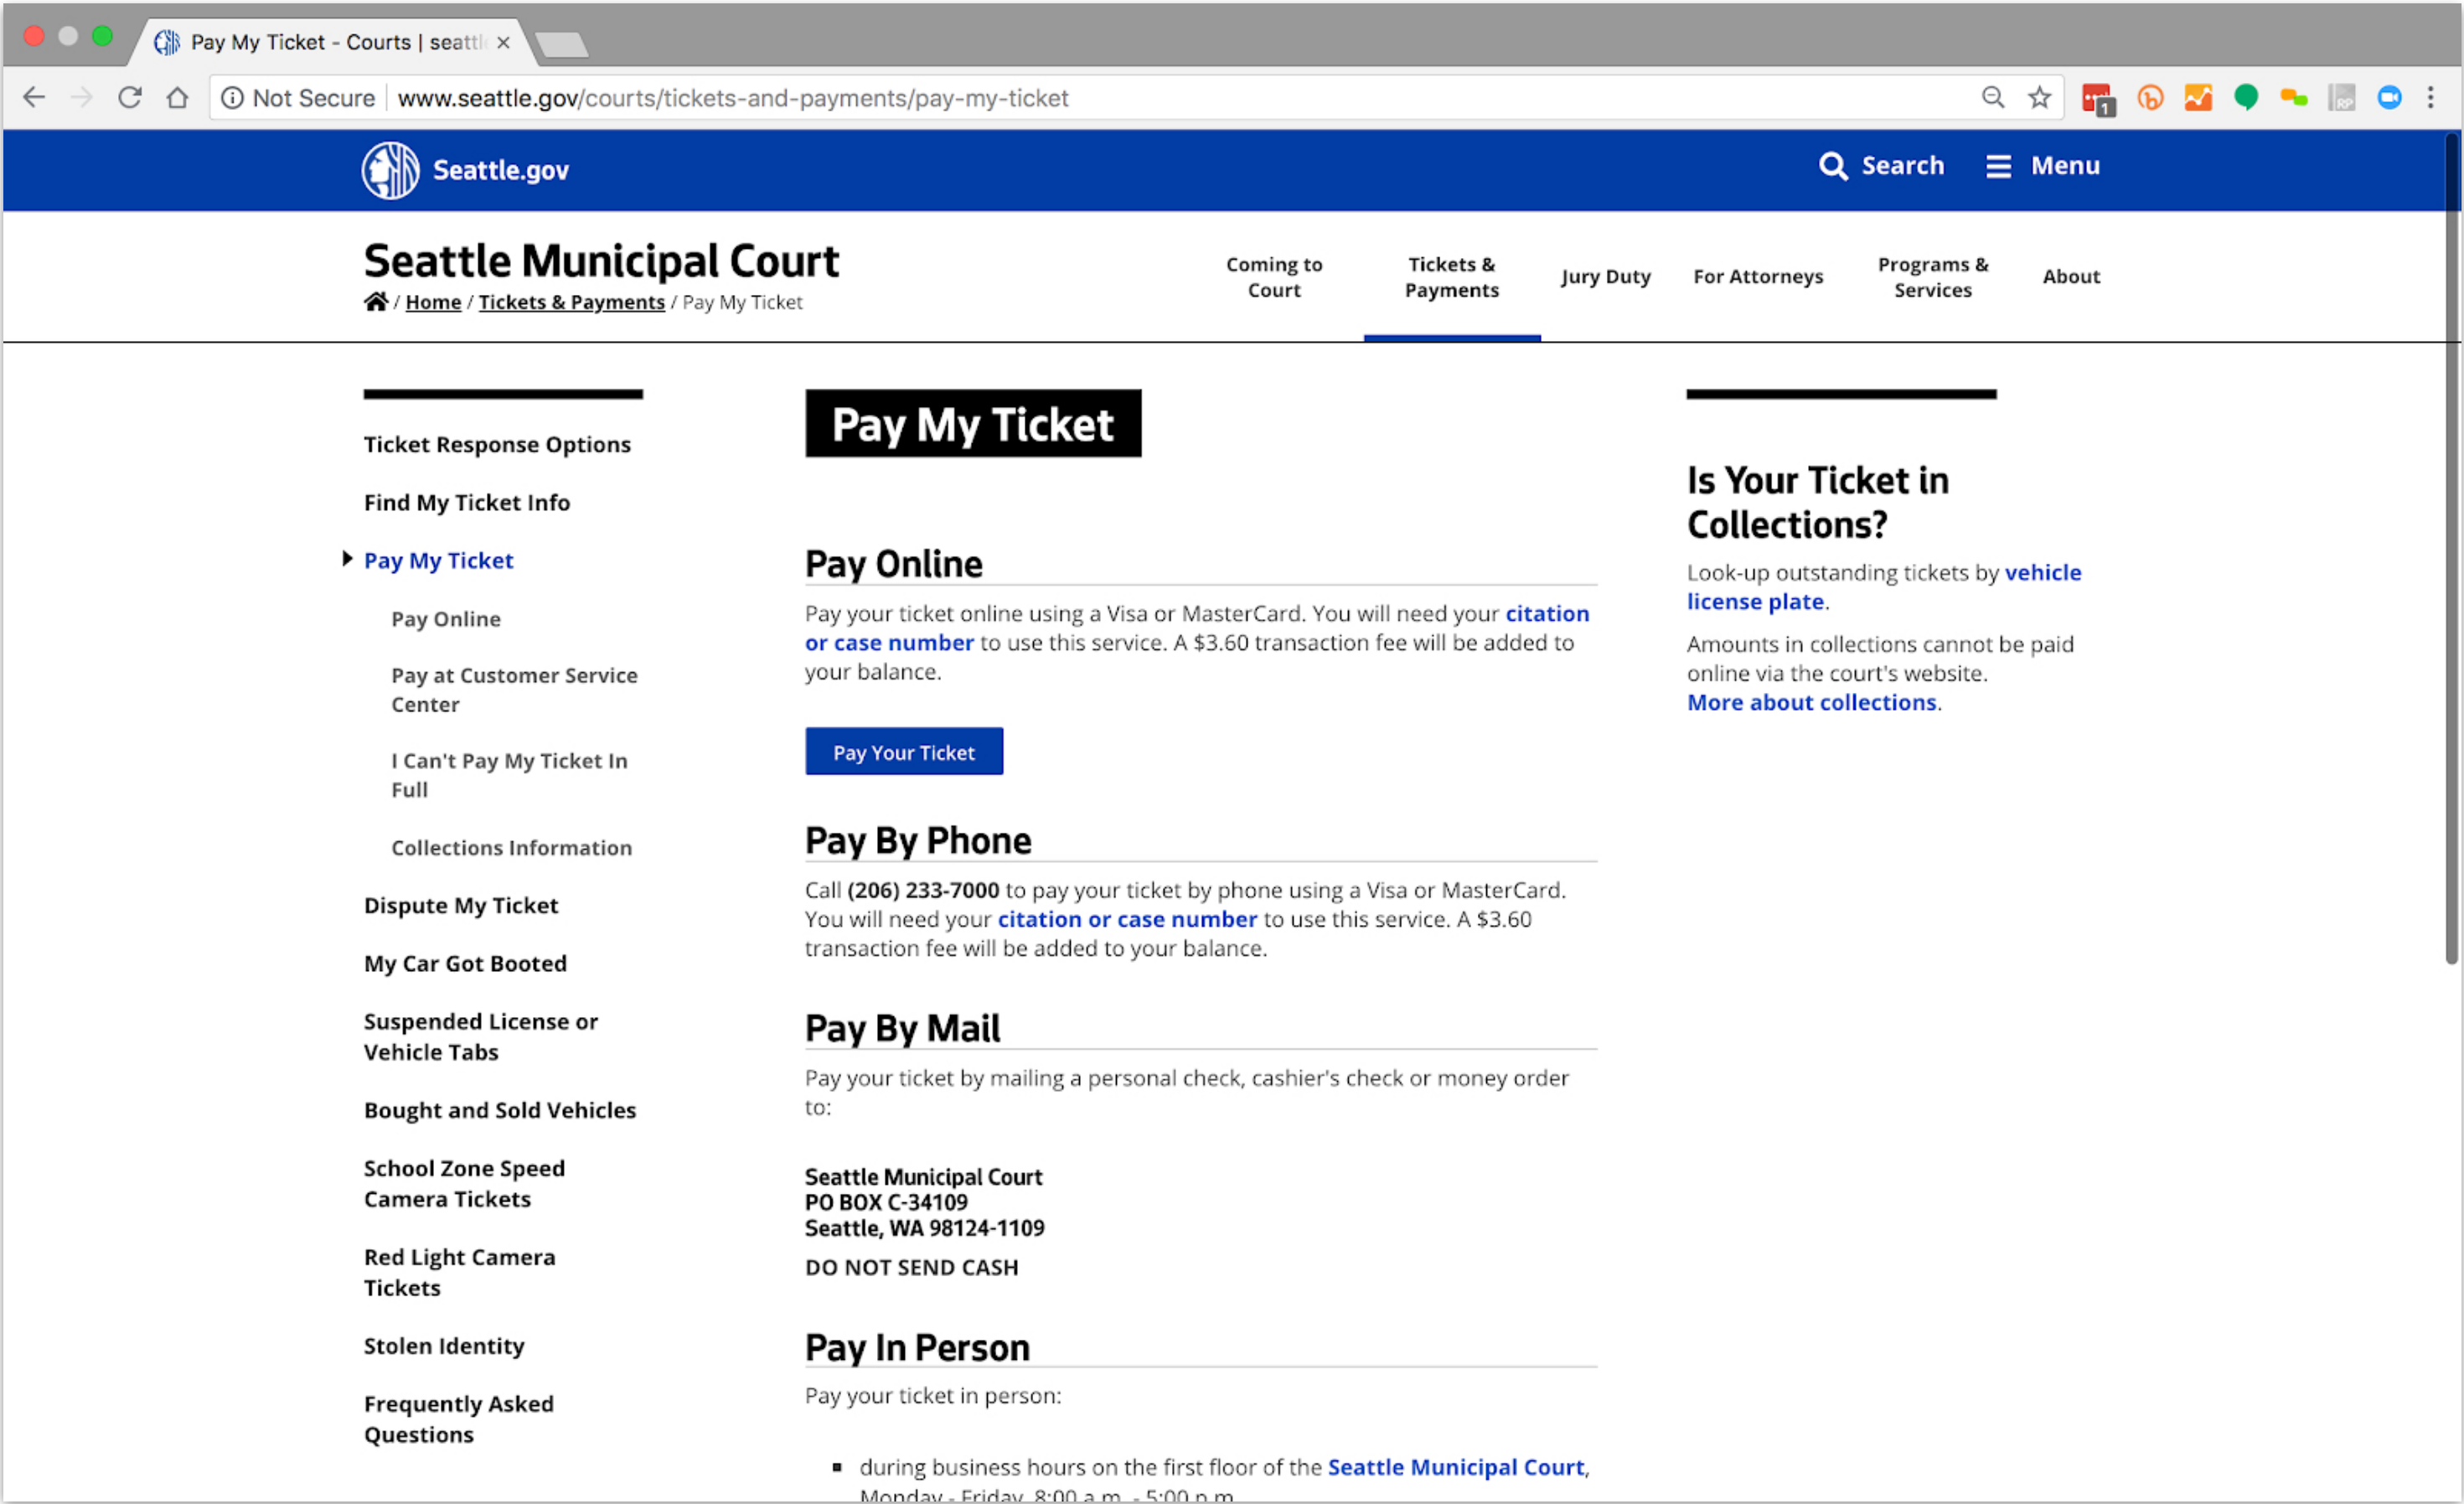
Pay My Ticket - Courts | seattl ×

Not Secure www.seattle.gov/courts/tickets-and-payments/pay-my-ticket

Seattle.gov

Search Menu

Seattle Municipal Court

/ Home / Tickets & Payments / Pay My Ticket

Coming to Court
Tickets & Payments
Jury Duty
For Attorneys
Programs & Services
About

Ticket Response Options
Find My Ticket Info
Pay My Ticket
Pay Online
Pay at Customer Service Center
I Can't Pay My Ticket In Full
Collections Information
Dispute My Ticket
My Car Got Booted
Suspended License or Vehicle Tabs
Bought and Sold Vehicles
School Zone Speed Camera Tickets
Red Light Camera Tickets
Stolen Identity
Frequently Asked Questions

Pay My Ticket

Pay Online

Pay your ticket online using a Visa or MasterCard. You will need your citation or case number to use this service. A $3.60 transaction fee will be added to your balance.

Pay Your Ticket

Pay By Phone

Call (206) 233-7000 to pay your ticket by phone using a Visa or MasterCard. You will need your citation or case number to use this service. A $3.60 transaction fee will be added to your balance.

Pay By Mail

Pay your ticket by mailing a personal check, cashier's check or money order to:

Seattle Municipal Court
PO BOX C-34109
Seattle, WA 98124-1109

DO NOT SEND CASH

Pay In Person

Pay your ticket in person:

- during business hours on the first floor of the Seattle Municipal Court, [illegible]

Is Your Ticket in Collections?

Look-up outstanding tickets by vehicle license plate.

Amounts in collections cannot be paid online via the court's website. More about collections.